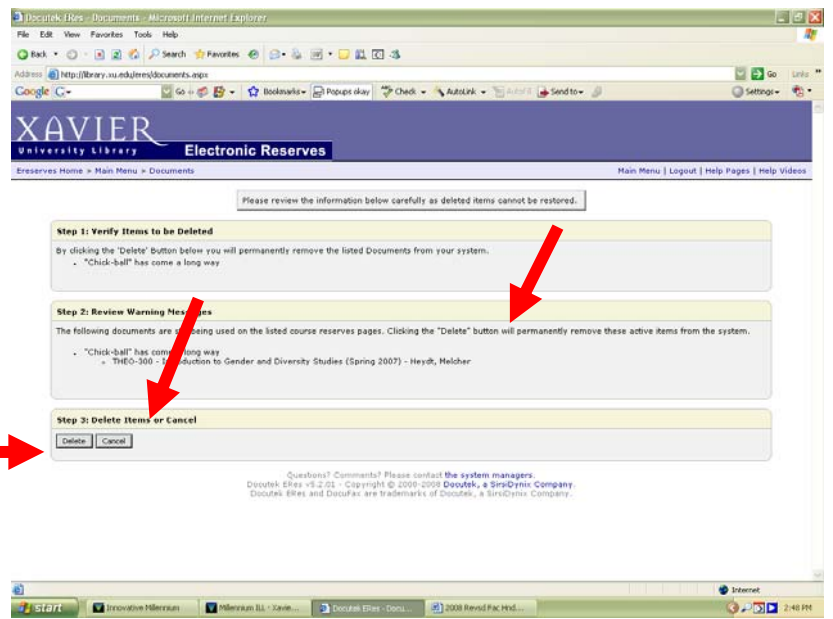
Docutek ERes - Documents - Microsoft Internet Explorer

File Edit View Favorites Tools Help

Back Search Favorites

Address http://library.xu.edu/eres/documents.aspx

Go Links

Google G- Go Bookmarks Popups okay Check AutoLink AutoFill Send to Settings

XAVIER
University Library
Electronic Reserves

Ereserves Home > Main Menu > Documents

Main Menu | Logout | Help Pages | Help Videos

Please review the information below carefully as deleted items cannot be restored.

Step 1: Verify Items to be Deleted

By clicking the 'Delete' Button below you will permanently remove the listed Documents from your system.

- "Chick-ball" has come a long way

Step 2: Review Warning Mes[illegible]ges

The following documents are s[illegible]being used on the listed course reserves pages. Clicking the "Delete" button will permanently remove these active items from the system.

- "Chick-ball" has com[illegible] long way
 - THEO-300 - I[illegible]duction to Gender and Diversity Studies (Spring 2007) - Heydt, Melcher

Step 3: Delete Items or Cancel

Delete Cancel

Questions? Comments? Please contact the system managers.
Docutek ERes v5.2.01 - Copyright © 2000-2008 Docutek, a SirsiDynix Company.
Docutek ERes and DocuFax are trademarks of Docutek, a SirsiDynix Company.

Internet

start Innovative Millennium Millennium ILL - Xavie... Docutek ERes - Docu... 2008 Revsd Fac Hnd... 2:48 PM